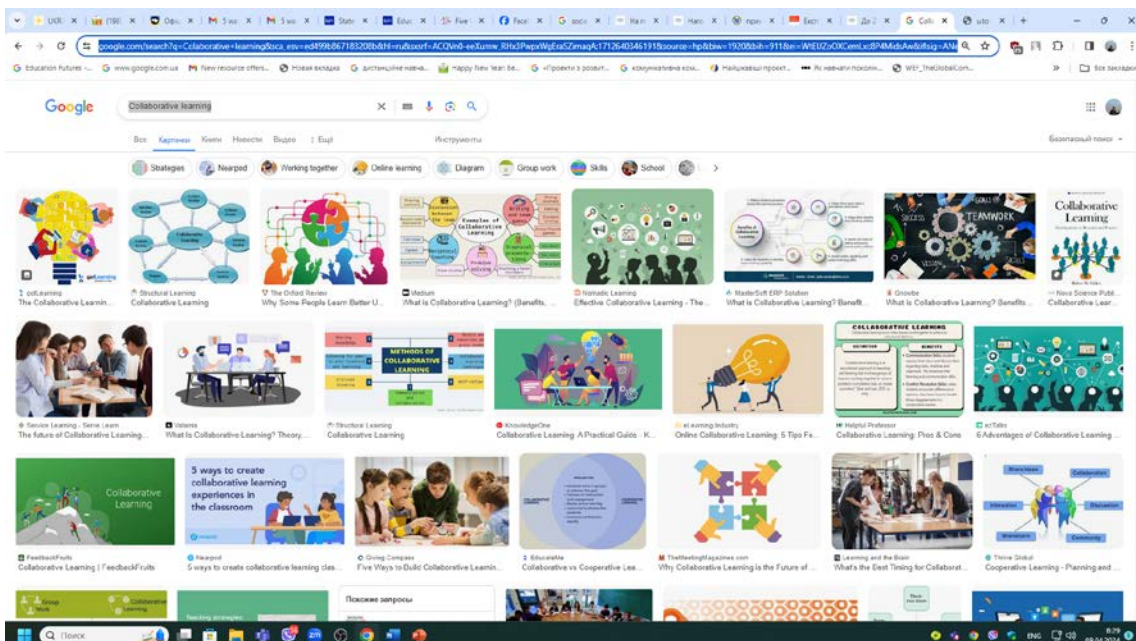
UCR | (1B) | Офіс | 5 wa | 5 wa | State | Educ | Five | Face | socio | Harc | Harc | прик | Екст | Дал | Coll | uto

google.com/search?q=Collaborative+learning&sca_esv=ed499b867183208b&hl=ru&sxsrf=ACQVn0-eeXumw_RHx3PwpxWgEraSZimaqA:1712640346191&source=hp&biw=1920&bih=911&ei=WtEUZsOXCemLxc8P4MidsAw&iflsig=AN

Education Futures | www.google.com.ua | New resource offers... | Новая вкладка | дистанційне навча... | Happy New Year be... | «Проекти з розвит... | комунікативна ком... | Найцікавіші проект... | Як навчати покоління... | WEF_TheGlobalCom... | Все закладки

Google

Collaborative learning

Все | Картинки | Книги | Новости | Видео | Ещё | Инструменты | Безопасный поиск

Strategies | Nearpod | Working together | Online learning | Diagram | Group work | Skills | School

colLearning
The Collaborative Learning...

Structural Learning
Collaborative Learning

The Oxford Review
Why Some People Learn Better U...

Medium
What is Collaborative Learning? (Benefits, ...

Nomadic Learning
Effective Collaborative Learning - The ...

MasterSoft ERP Solution
What is Collaborative Learning? Benefit...

Growbe
What is Collaborative Learning? Benefits ...

Nova Science Publ...
Collaborative Lear...

Collaborative Learning

Service Learning - Serve Learn
The future of Collaborative Learning...

Valamis
What Is Collaborative Learning? Theory, ...

Structural Learning
Collaborative Learning

METHODS OF COLLABORATIVE LEARNING

KnowledgeOne
Collaborative Learning: A Practical Guide · K...

eLearning Industry
Online Collaborative Learning: 5 Tips Fo...

COLLABORATIVE LEARNING

Helpful Professor
Collaborative Learning: Pros & Cons

ezTalks
6 Advantages of Collaborative Learning ...

Collaborative Learning

5 ways to create collaborative learning experiences in the classroom

FeedbackFruits
Collaborative Learning | FeedbackFruits

Nearpod
5 ways to create collaborative learning clas...

Giving Compass
Five Ways to Build Collaborative Learnin...

EducationMe
Collaborative vs Cooperative Lea...

TheMeetingMagazines.com
Why Collaborative Learning is the Future of ...

Learning and the Brain
What's the Best Timing for Collaborat...

Thrive Global
Cooperative Learning - Planning and ...

Похожие запросы

Поиск

ENG 8:29